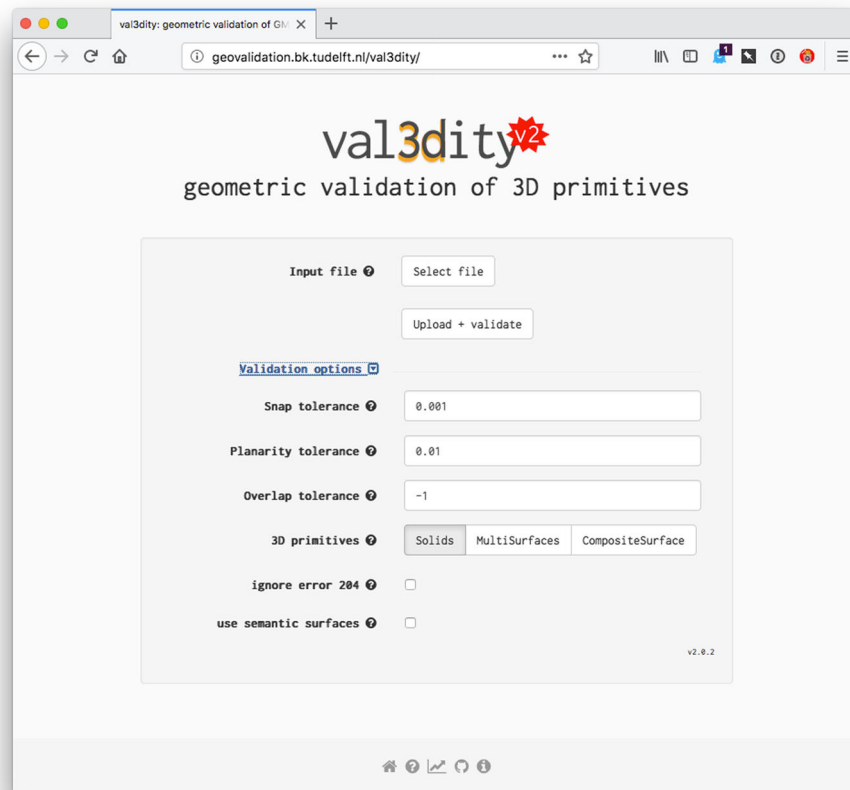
val3dity: geometric validation of GM

geovalidation.bk.tudelft.nl/val3dity/

1

val3dity v2

geometric validation of 3D primitives

Input file

Select file

Upload + validate

Validation options

Snap tolerance 0.001

Planarity tolerance 0.01

Overlap tolerance -1

3D primitives Solids MultiSurfaces CompositeSurface

ignore error 204

use semantic surfaces

v2.0.2